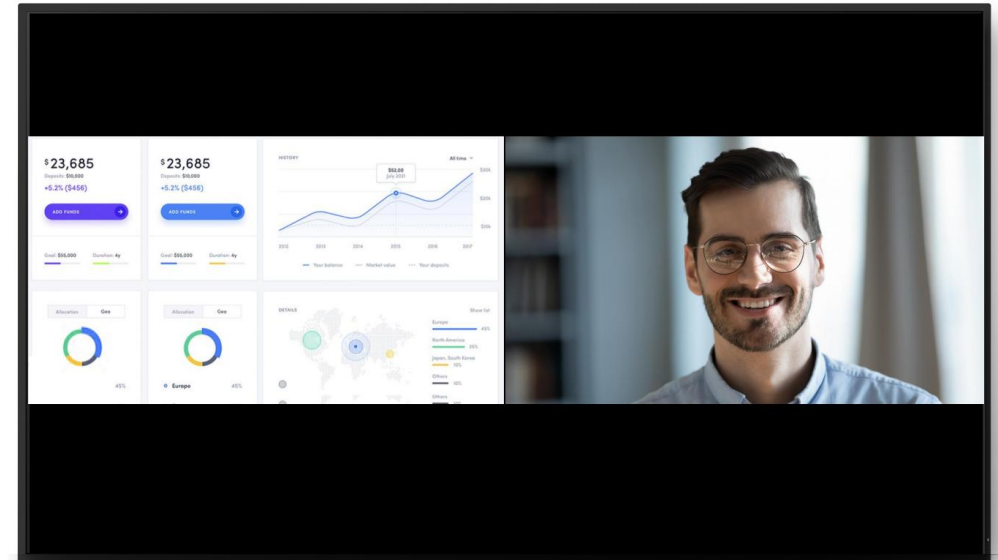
$23,685
Deposits: $10,000
+5.2% ($456)
ADD FUNDS
Goal: $55,000
Duration: 4y

$23,685
Deposits: $10,000
+5.2% ($456)
ADD FUNDS
Goal: $55,000
Duration: 4y

HISTORY
All time
$52,0
July 2017
$20k
$10k
$5k
2012
2013
2014
2015
2016
2017
Your balance
Market value
Your deposits

Allocation
Geo
45%

Allocation
Geo
Europe
45%

DETAILS
Show list
Europe
45%
North America
30%
Japan, South Korea
10%
Others
10%
Others